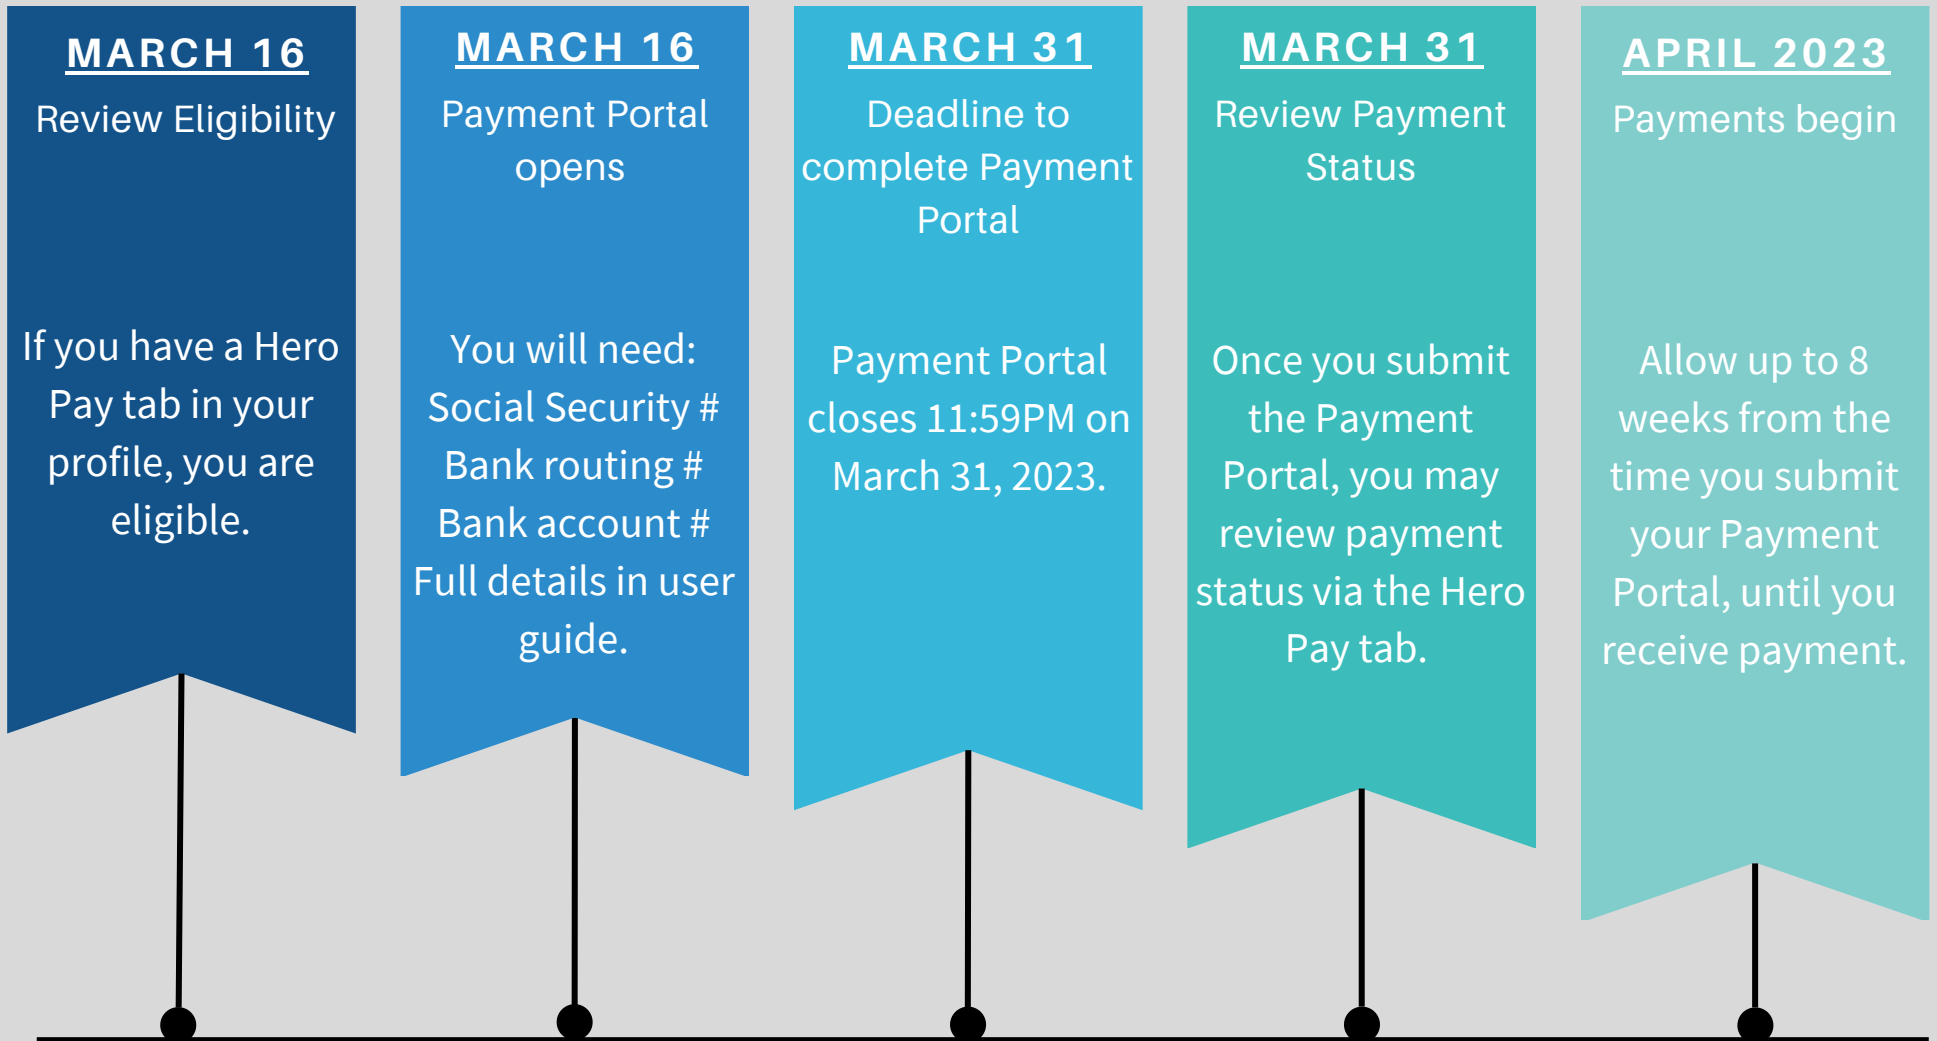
MARCH 16

Review Eligibility

If you have a Hero Pay tab in your profile, you are eligible.

MARCH 16

Payment Portal opens

You will need:
Social Security #
Bank routing #
Bank account #
Full details in user guide.

MARCH 31

Deadline to complete Payment Portal

Payment Portal closes 11:59PM on March 31, 2023.

MARCH 31

Review Payment Status

Once you submit the Payment Portal, you may review payment status via the Hero Pay tab.

APRIL 2023

Payments begin

Allow up to 8 weeks from the time you submit your Payment Portal, until you receive payment.